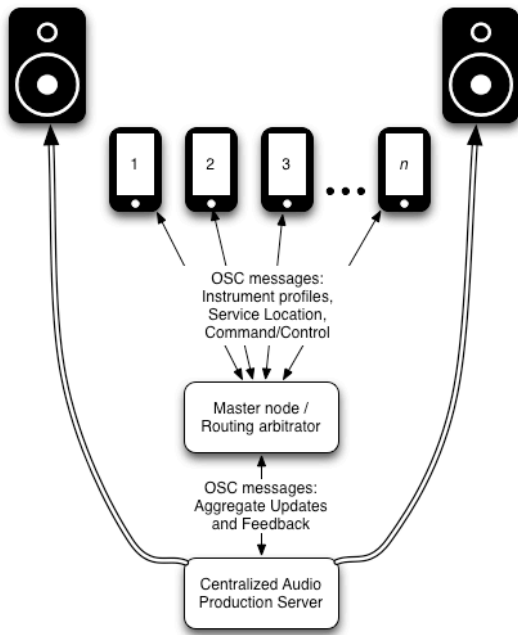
1

2

3

...

$n$

OSC messages:
Instrument profiles,
Service Location,
Command/Control

Master node /
Routing arbitrator

OSC messages:
Aggregate Updates
and Feedback

Centralized Audio
Production Server